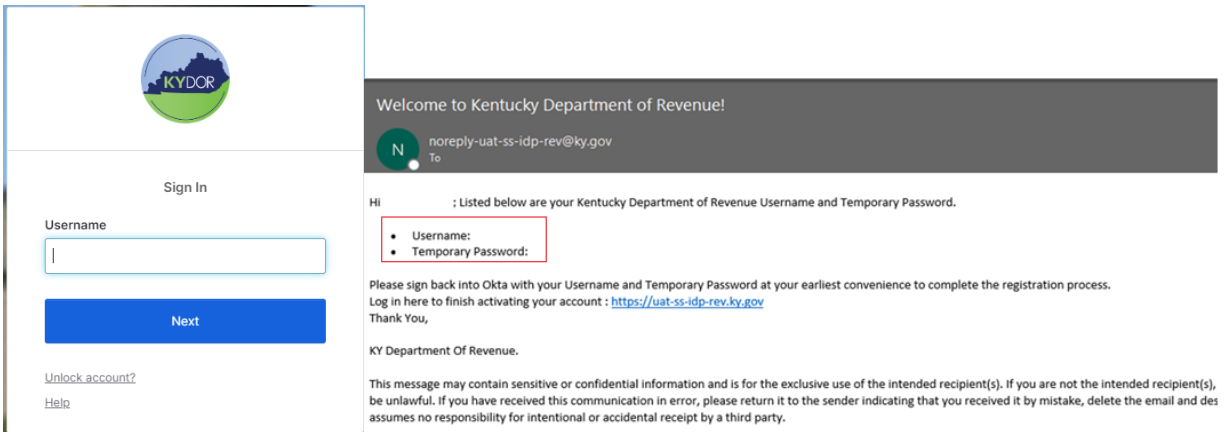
KYDOR

Sign In

Username

Next

Unlock account?

Help

Welcome to Kentucky Department of Revenue!

N

noreply-uat-ss-idp-rev@ky.gov

To

Hi : Listed below are your Kentucky Department of Revenue Username and Temporary Password.

- Username:
- Temporary Password:

Please sign back into Okta with your Username and Temporary Password at your earliest convenience to complete the registration process.
Log in here to finish activating your account : https://uat-ss-idp-rev.ky.gov
Thank You,

KY Department Of Revenue.

This message may contain sensitive or confidential information and is for the exclusive use of the intended recipient(s). If you are not the intended recipient(s), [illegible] be unlawful. If you have received this communication in error, please return it to the sender indicating that you received it by mistake, delete the email and des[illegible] assumes no responsibility for intentional or accidental receipt by a third party.